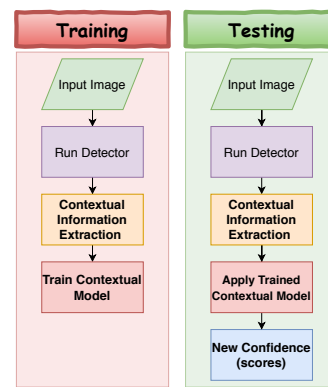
Training

Input Image

Run Detector

Contextual Information Extraction

Train Contextual Model

Testing

Input Image

Run Detector

Contextual Information Extraction

Apply Trained Contextual Model

New Confidence (scores)